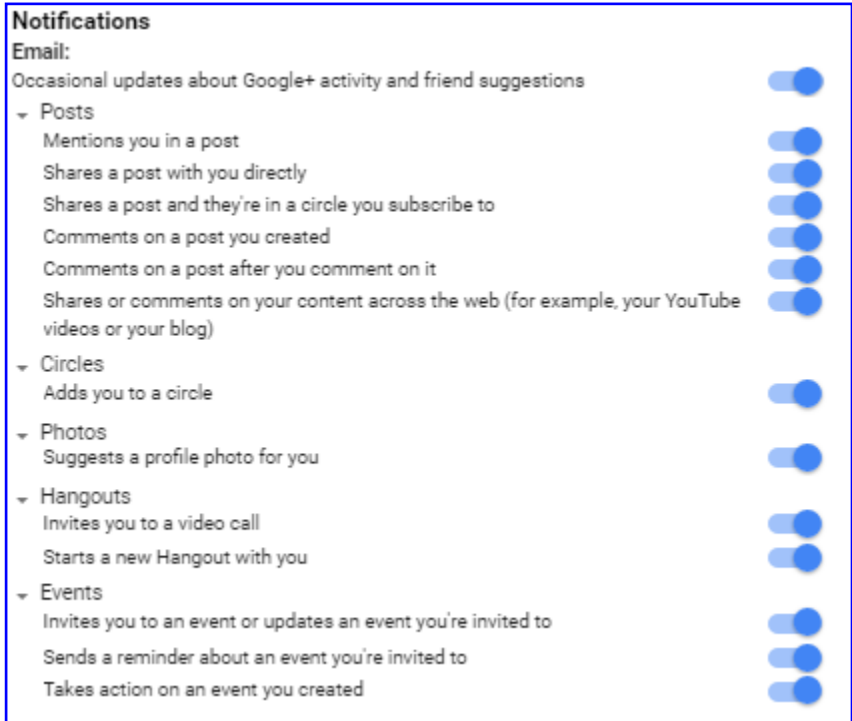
Notifications
Email:
Occasional updates about Google+ activity and friend suggestions

Posts
Mentions you in a post
Shares a post with you directly
Shares a post and they're in a circle you subscribe to
Comments on a post you created
Comments on a post after you comment on it
Shares or comments on your content across the web (for example, your YouTube videos or your blog)

Circles
Adds you to a circle

Photos
Suggests a profile photo for you

Hangouts
Invites you to a video call
Starts a new Hangout with you

Events
Invites you to an event or updates an event you're invited to
Sends a reminder about an event you're invited to
Takes action on an event you created